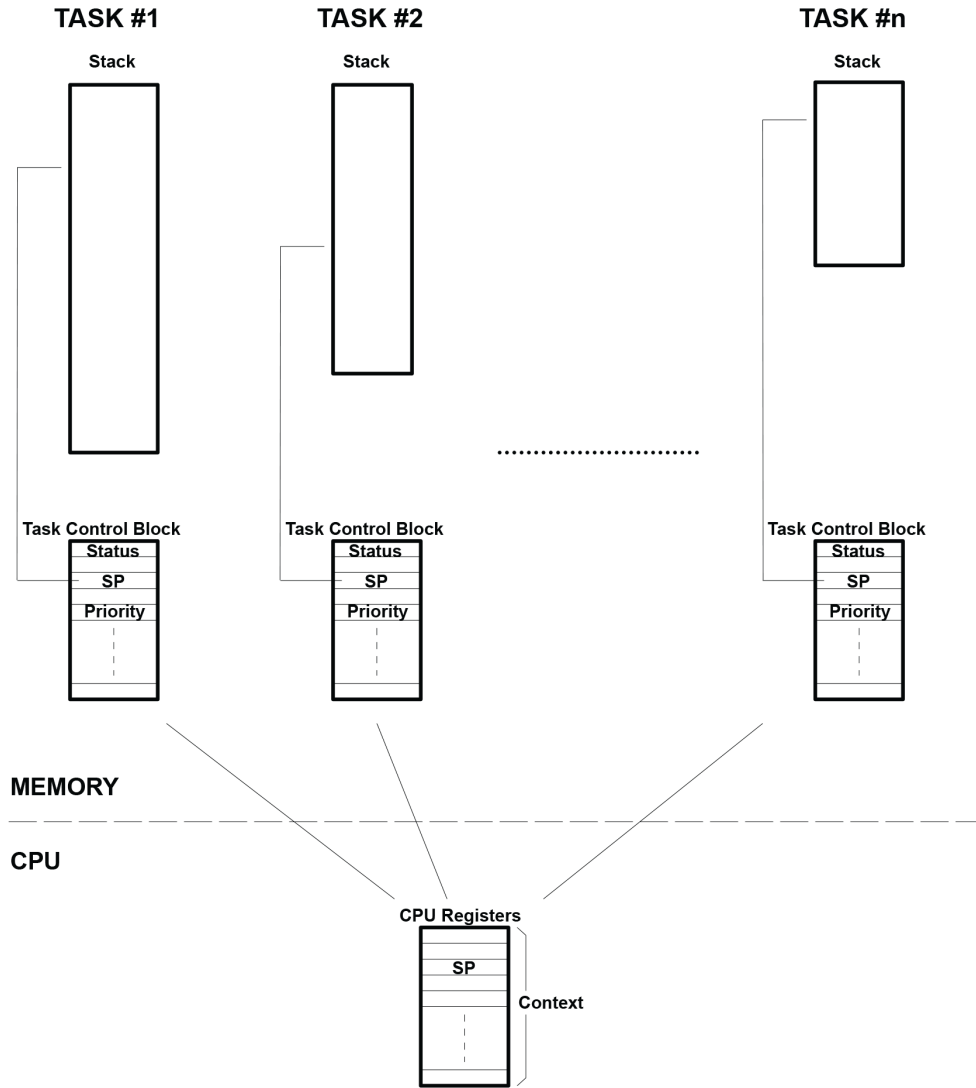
TASK #1

Stack

Task Control Block

Status

SP

Priority

TASK #2

Stack

Task Control Block

Status

SP

Priority

TASK #n

Stack

Task Control Block

Status

SP

Priority

MEMORY

CPU

CPU Registers

SP

Context